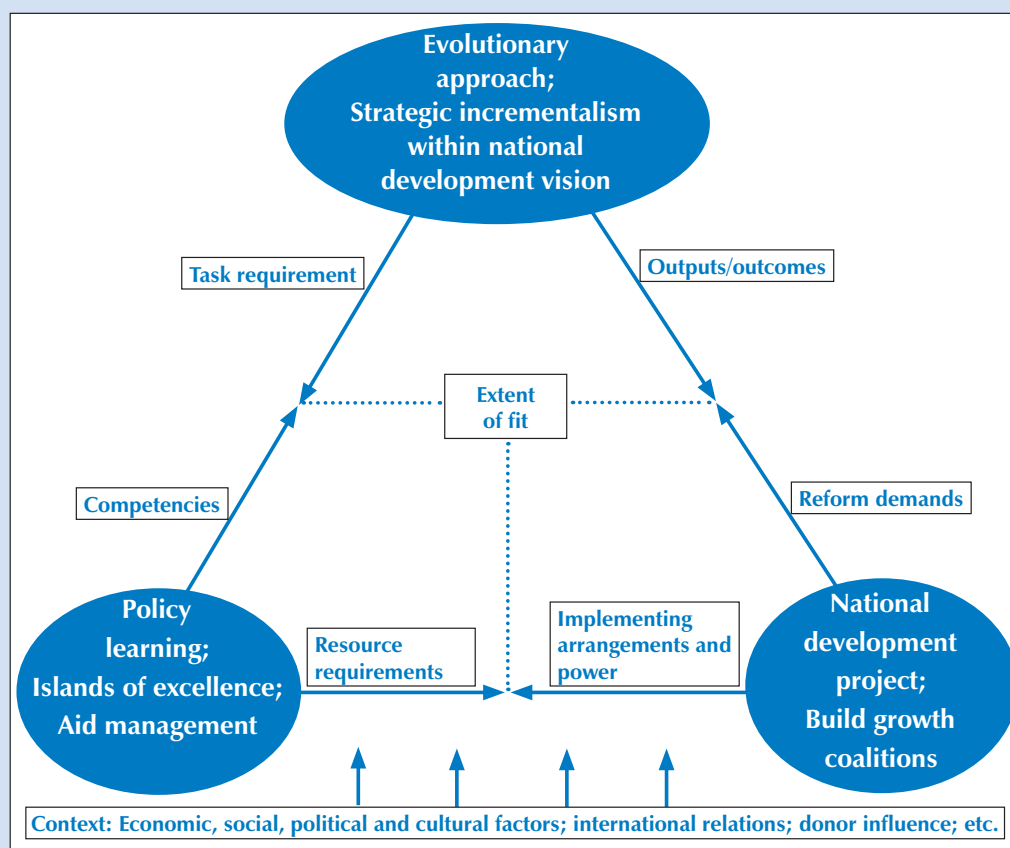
Evolutionary approach; Strategic incrementalism within national development vision

Task requirement

Outputs/outcomes

Extent of fit

Competencies

Reform demands

Policy learning; Islands of excellence; Aid management

Resource requirements

Implementing arrangements and power

National development project; Build growth coalitions

Context: Economic, social, political and cultural factors; international relations; donor influence; etc.